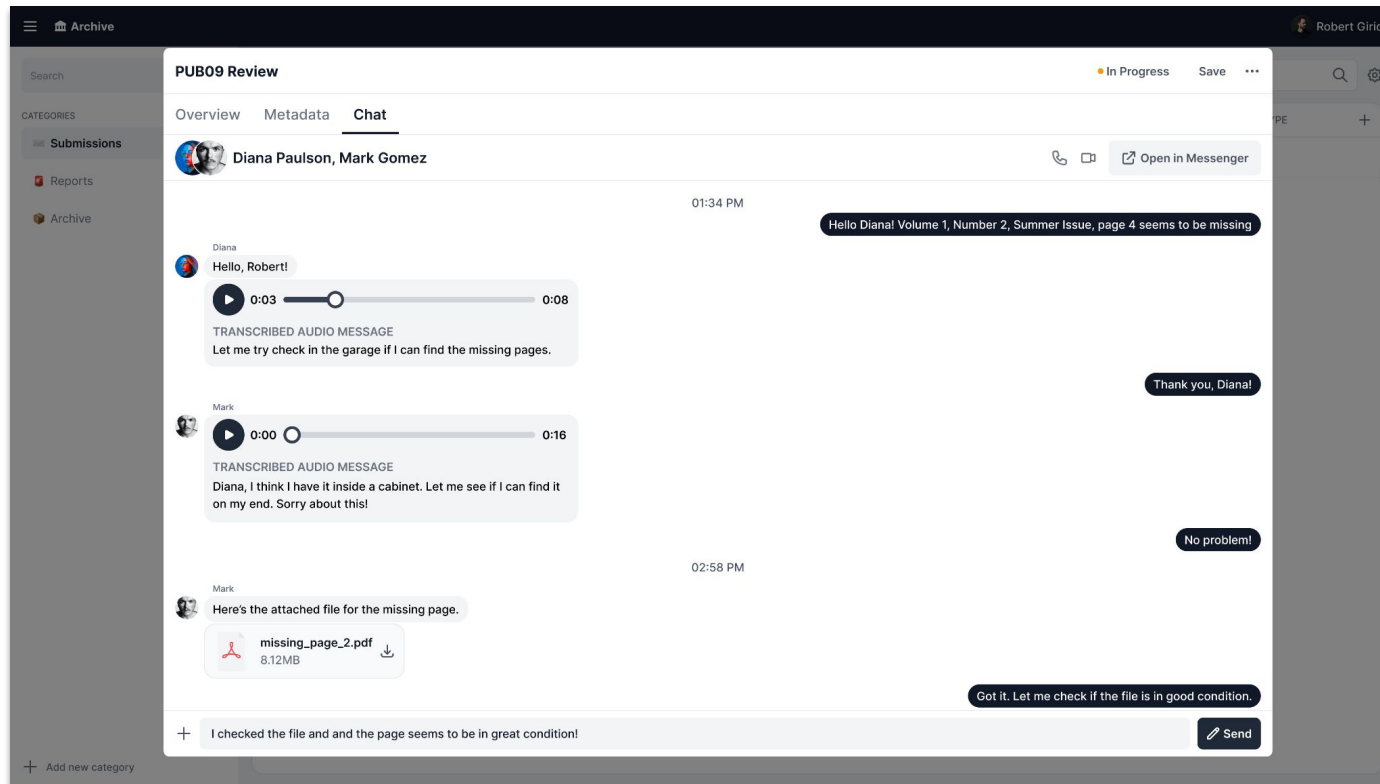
Archive

Robert Giri

Search

CATEGORIES

Submissions

Reports

Archive

PE

+

Add new category

PUB09 Review

• In Progress

Save

···

Overview

Metadata

Chat

Diana Paulson, Mark Gomez

Open in Messenger

01:34 PM

Hello Diana! Volume 1, Number 2, Summer Issue, page 4 seems to be missing

Diana

Hello, Robert!

0:03

0:08

TRANSCRIBED AUDIO MESSAGE

Let me try check in the garage if I can find the missing pages.

Thank you, Diana!

Mark

0:00

0:16

TRANSCRIBED AUDIO MESSAGE

Diana, I think I have it inside a cabinet. Let me see if I can find it on my end. Sorry about this!

No problem!

02:58 PM

Mark

Here's the attached file for the missing page.

missing_page_2.pdf

8.12MB

Got it. Let me check if the file is in good condition.

+

I checked the file and and the page seems to be in great condition!

Send